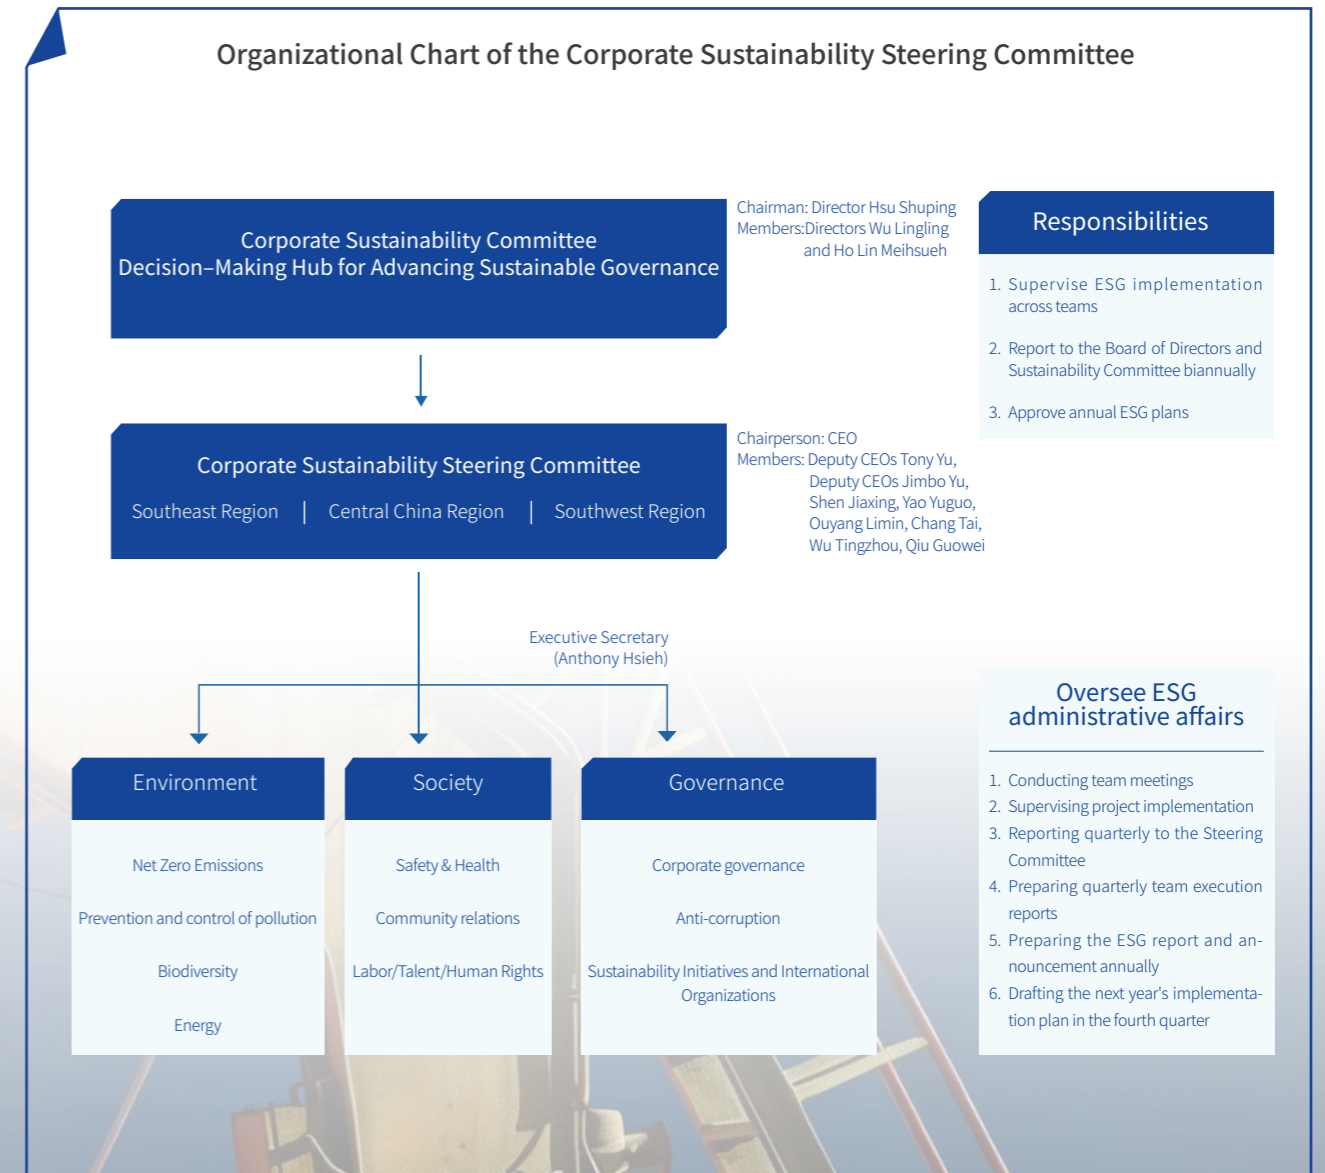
Organizational Chart of the Corporate Sustainability Steering Committee

Corporate Sustainability Committee
Decision–Making Hub for Advancing Sustainable Governance

Chairman: Director Hsu Shuping
Members:Directors Wu Lingling and Ho Lin Meihsueh

Responsibilities

1. Supervise ESG implementation across teams
2. Report to the Board of Directors and Sustainability Committee biannually
3. Approve annual ESG plans

Corporate Sustainability Steering Committee
Southeast Region | Central China Region | Southwest Region

Chairperson: CEO
Members: Deputy CEOs Tony Yu, Deputy CEOs Jimbo Yu, Shen Jiaxing, Yao Yuguo, Ouyang Limin, Chang Tai, Wu Tingzhou, Qiu Guowei

Executive Secretary
(Anthony Hsieh)

Oversee ESG administrative affairs

1. Conducting team meetings
2. Supervising project implementation
3. Reporting quarterly to the Steering Committee
4. Preparing quarterly team execution reports
5. Preparing the ESG report and announcement annually
6. Drafting the next year's implementation plan in the fourth quarter

Environment

Net Zero Emissions
Prevention and control of pollution
Biodiversity
Energy

Society

Safety & Health
Community relations
Labor/Talent/Human Rights

Governance

Corporate governance
Anti-corruption
Sustainability Initiatives and International Organizations